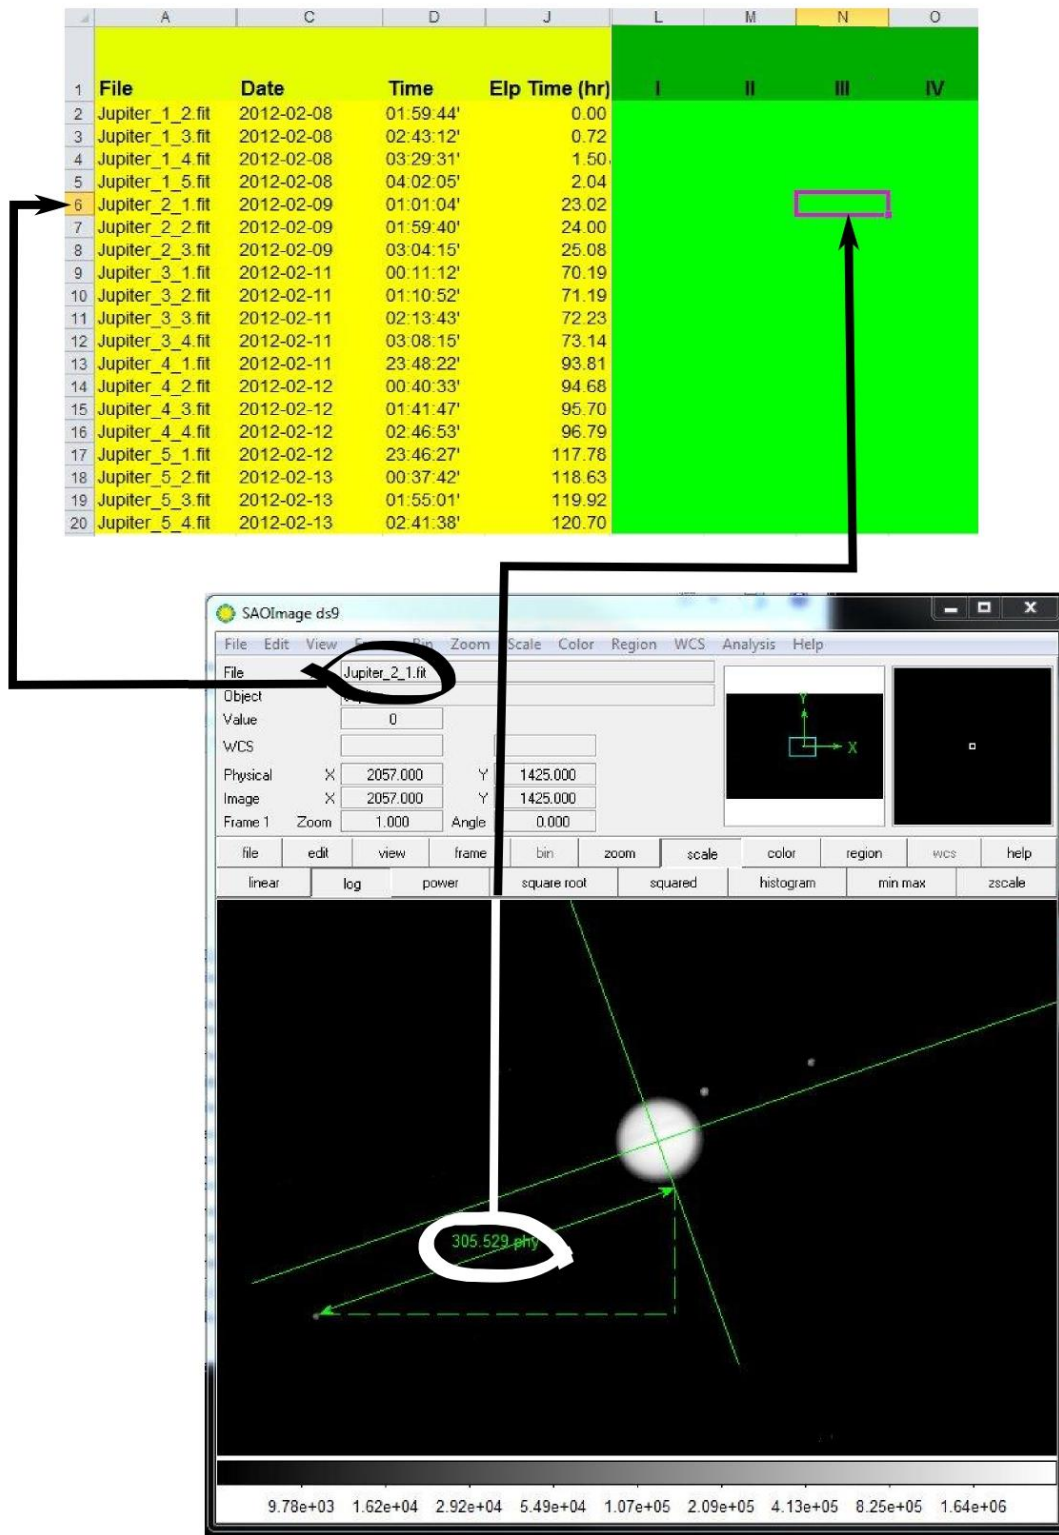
| | A | C | D | J | L | M | N | O |
|---|---|---|---|---|---|---|---|---|
| 1 | File | Date | Time | Elp Time (hr) | I | II | III | IV |
| 2 | Jupiter_1_2.fit | 2012-02-08 | 01:59:44' | 0.00 | | | | |
| 3 | Jupiter_1_3.fit | 2012-02-08 | 02:43:12' | 0.72 | | | | |
| 4 | Jupiter_1_4.fit | 2012-02-08 | 03:29:31' | 1.50 | | | | |
| 5 | Jupiter_1_5.fit | 2012-02-08 | 04:02:05' | 2.04 | | | | |
| 6 | Jupiter_2_1.fit | 2012-02-09 | 01:01:04' | 23.02 | | | | |
| 7 | Jupiter_2_2.fit | 2012-02-09 | 01:59:40' | 24.00 | | | | |
| 8 | Jupiter_2_3.fit | 2012-02-09 | 03:04:15' | 25.08 | | | | |
| 9 | Jupiter_3_1.fit | 2012-02-11 | 00:11:12' | 70.19 | | | | |
| 10 | Jupiter_3_2.fit | 2012-02-11 | 01:10:52' | 71.19 | | | | |
| 11 | Jupiter_3_3.fit | 2012-02-11 | 02:13:43' | 72.23 | | | | |
| 12 | Jupiter_3_4.fit | 2012-02-11 | 03:08:15' | 73.14 | | | | |
| 13 | Jupiter_4_1.fit | 2012-02-11 | 23:48:22' | 93.81 | | | | |
| 14 | Jupiter_4_2.fit | 2012-02-12 | 00:40:33' | 94.68 | | | | |
| 15 | Jupiter_4_3.fit | 2012-02-12 | 01:41:47' | 95.70 | | | | |
| 16 | Jupiter_4_4.fit | 2012-02-12 | 02:46:53' | 96.79 | | | | |
| 17 | Jupiter_5_1.fit | 2012-02-12 | 23:46:27' | 117.78 | | | | |
| 18 | Jupiter_5_2.fit | 2012-02-13 | 00:37:42' | 118.63 | | | | |
| 19 | Jupiter_5_3.fit | 2012-02-13 | 01:55:01' | 119.92 | | | | |
| 20 | Jupiter_5_4.fit | 2012-02-13 | 02:41:38' | 120.70 | | | | |

SAOImage ds9

File Edit View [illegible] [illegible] Zoom Scale Color Region WCS Analysis Help

File Jupiter_2_1.fit
Object
Value 0
WCS
Physical X 2057.000 Y 1425.000
Image X 2057.000 Y 1425.000
Frame 1 Zoom 1.000 Angle 0.000

Y
X

file edit view frame bin zoom scale color region wcs help
linear log power square root squared histogram min max zscale

305.529 phy

9.78e+03 1.62e+04 2.92e+04 5.49e+04 1.07e+05 2.09e+05 4.13e+05 8.25e+05 1.64e+06